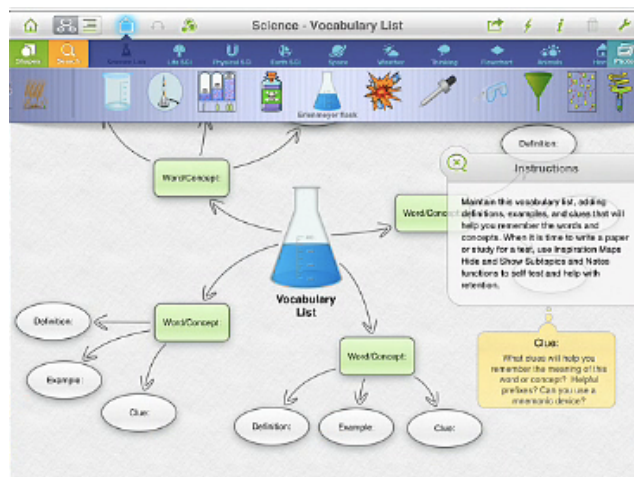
Science - Vocabulary List

Shapes Search Science Lab Life SCI Physical SCI Earth SCI Space Weather Thinking Flowchart Animals Hou Photo

Erlenmeyer flask

Definition:

Word/Concept:

Instructions

Maintain this vocabulary list, adding definitions, examples, and clues that will help you remember the words and concepts. When it is time to write a paper or study for a test, use Inspiration Maps Hide and Show Subtopics and Notes functions to self test and help with retention.

Word/Concept

Vocabulary List

Definition:

Word/Concept:

Example:

Clue:

Clue:

What clues will help you remember the meaning of this word or concept? Helpful prefixes? Can you use a mnemonic device?

Word/Concept:

Definition:

Example:

Clue: